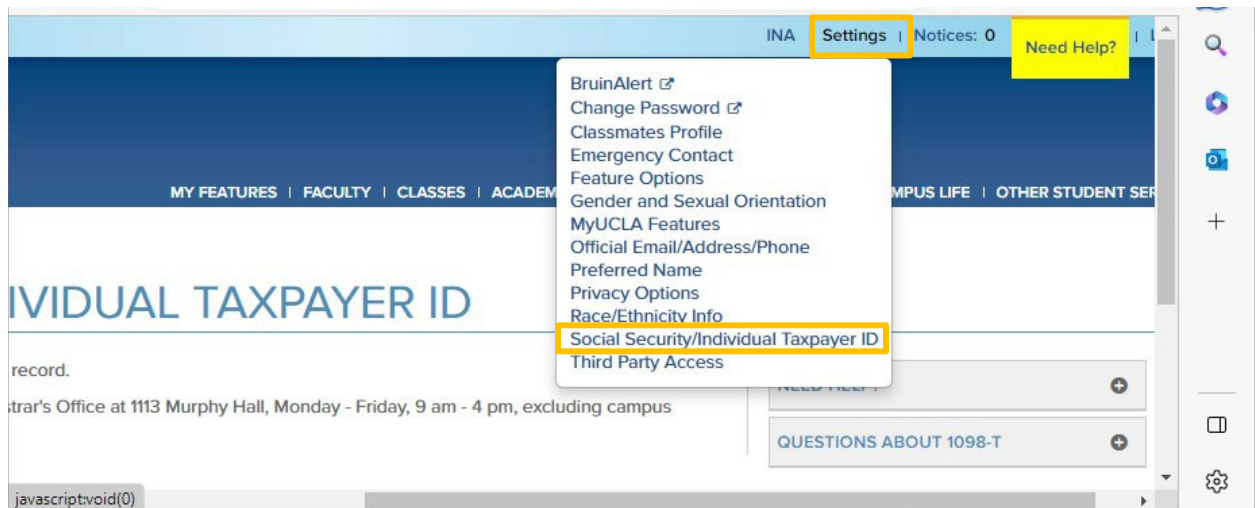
INA | Settings | Notices: 0 | Need Help? | L

BruinAlert
Change Password
Classmates Profile
Emergency Contact
Feature Options
Gender and Sexual Orientation
MyUCLA Features
Official Email/Address/Phone
Preferred Name
Privacy Options
Race/Ethnicity Info
Social Security/Individual Taxpayer ID
Third Party Access

MY FEATURES | FACULTY | CLASSES | ACADEM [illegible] MPUS LIFE | OTHER STUDENT SER

IVIDUAL TAXPAYER ID

record.

strar's Office at 1113 Murphy Hall, Monday - Friday, 9 am - 4 pm, excluding campus

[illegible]

QUESTIONS ABOUT 1098-T

javascript:void(0)